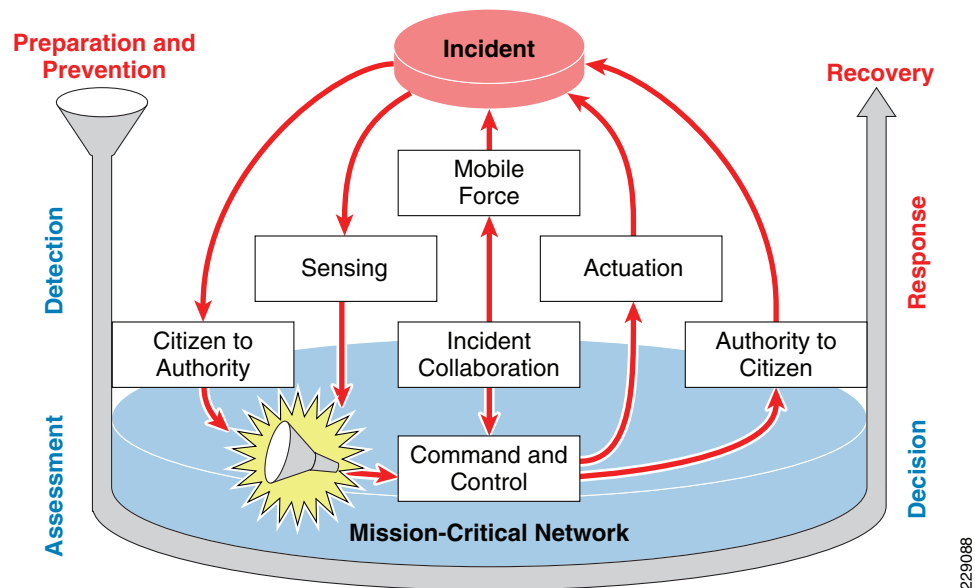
Preparation and Prevention

Incident

Recovery

Mobile Force

Detection

Sensing

Actuation

Response

Citizen to Authority

Incident Collaboration

Authority to Citizen

Assessment

Command and Control

Decision

Mission-Critical Network

229088